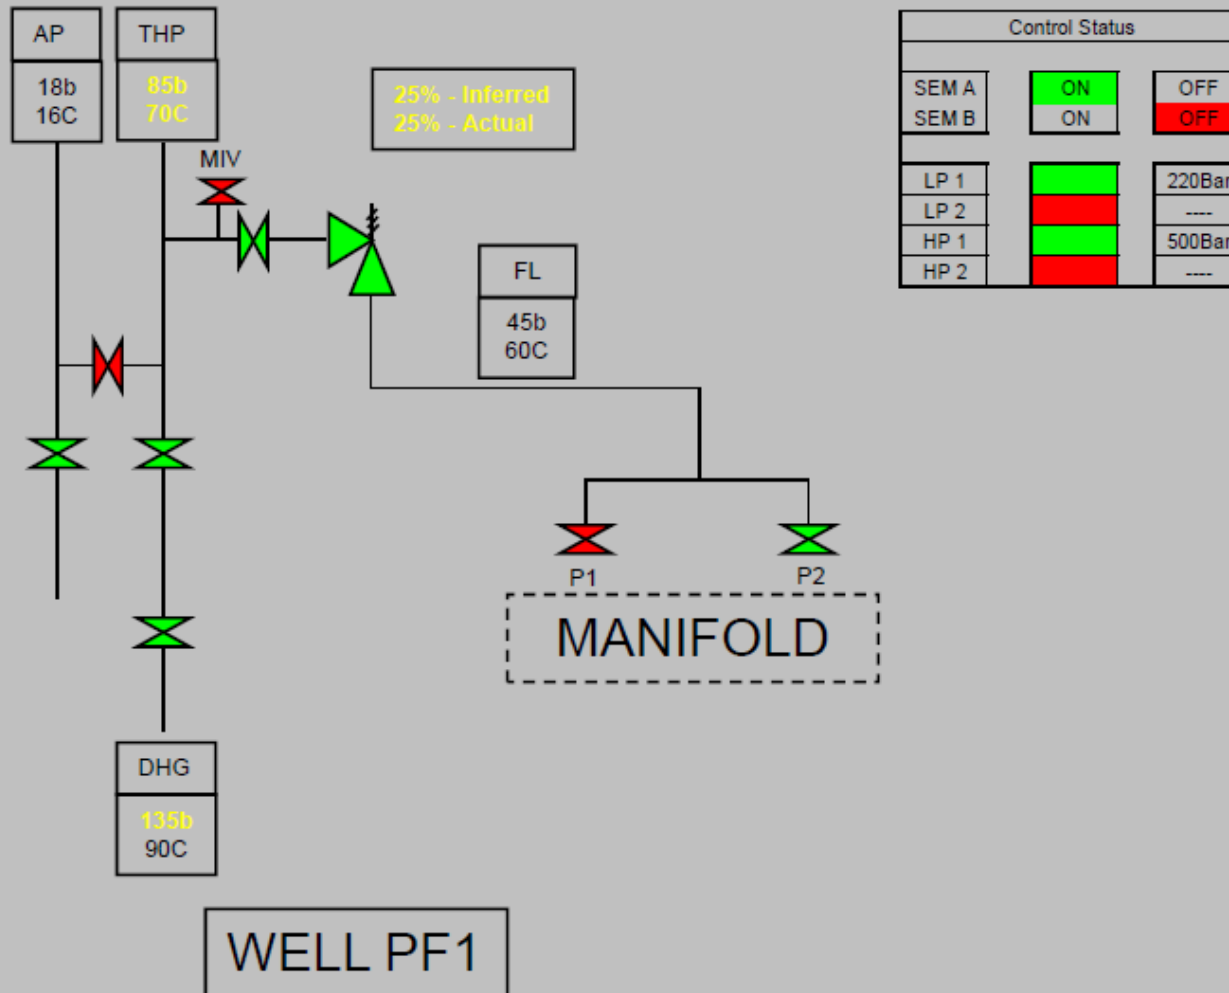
AP
18b
16C

THP
85b
70C

MIV

25% - Inferred
25% - Actual

FL
45b
60C

P1
P2
MANIFOLD

DHG
135b
90C

WELL PF1

| Control Status | | |
|---|---|---|
| SEM A | ON | OFF |
| SEM B | ON | OFF |
| LP 1 | | 220Bar |
| LP 2 | | ---- |
| HP 1 | | 500Bar |
| HP 2 | | ---- |